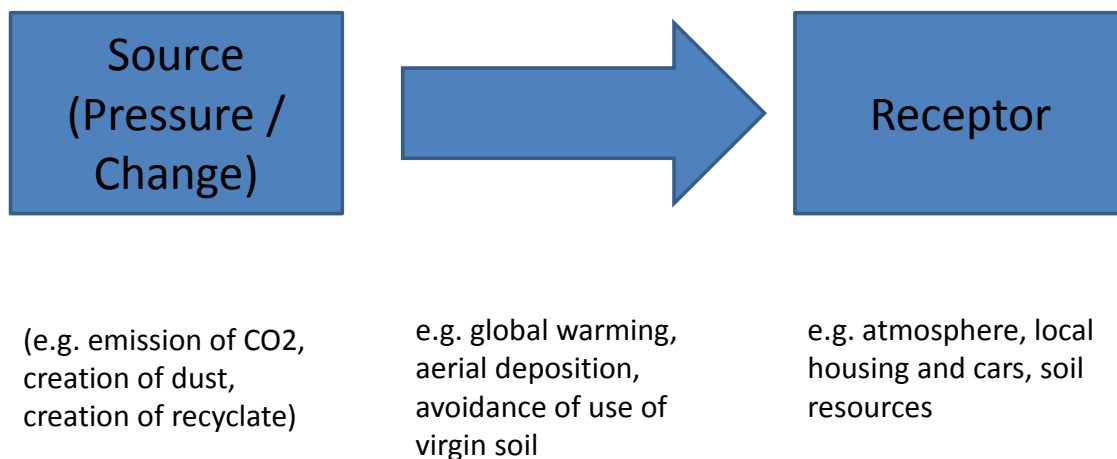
Source (Pressure / Change)

Receptor

(e.g. emission of CO2, creation of dust, creation of recyclate)

e.g. global warming, aerial deposition, avoidance of use of virgin soil

e.g. atmosphere, local housing and cars, soil resources